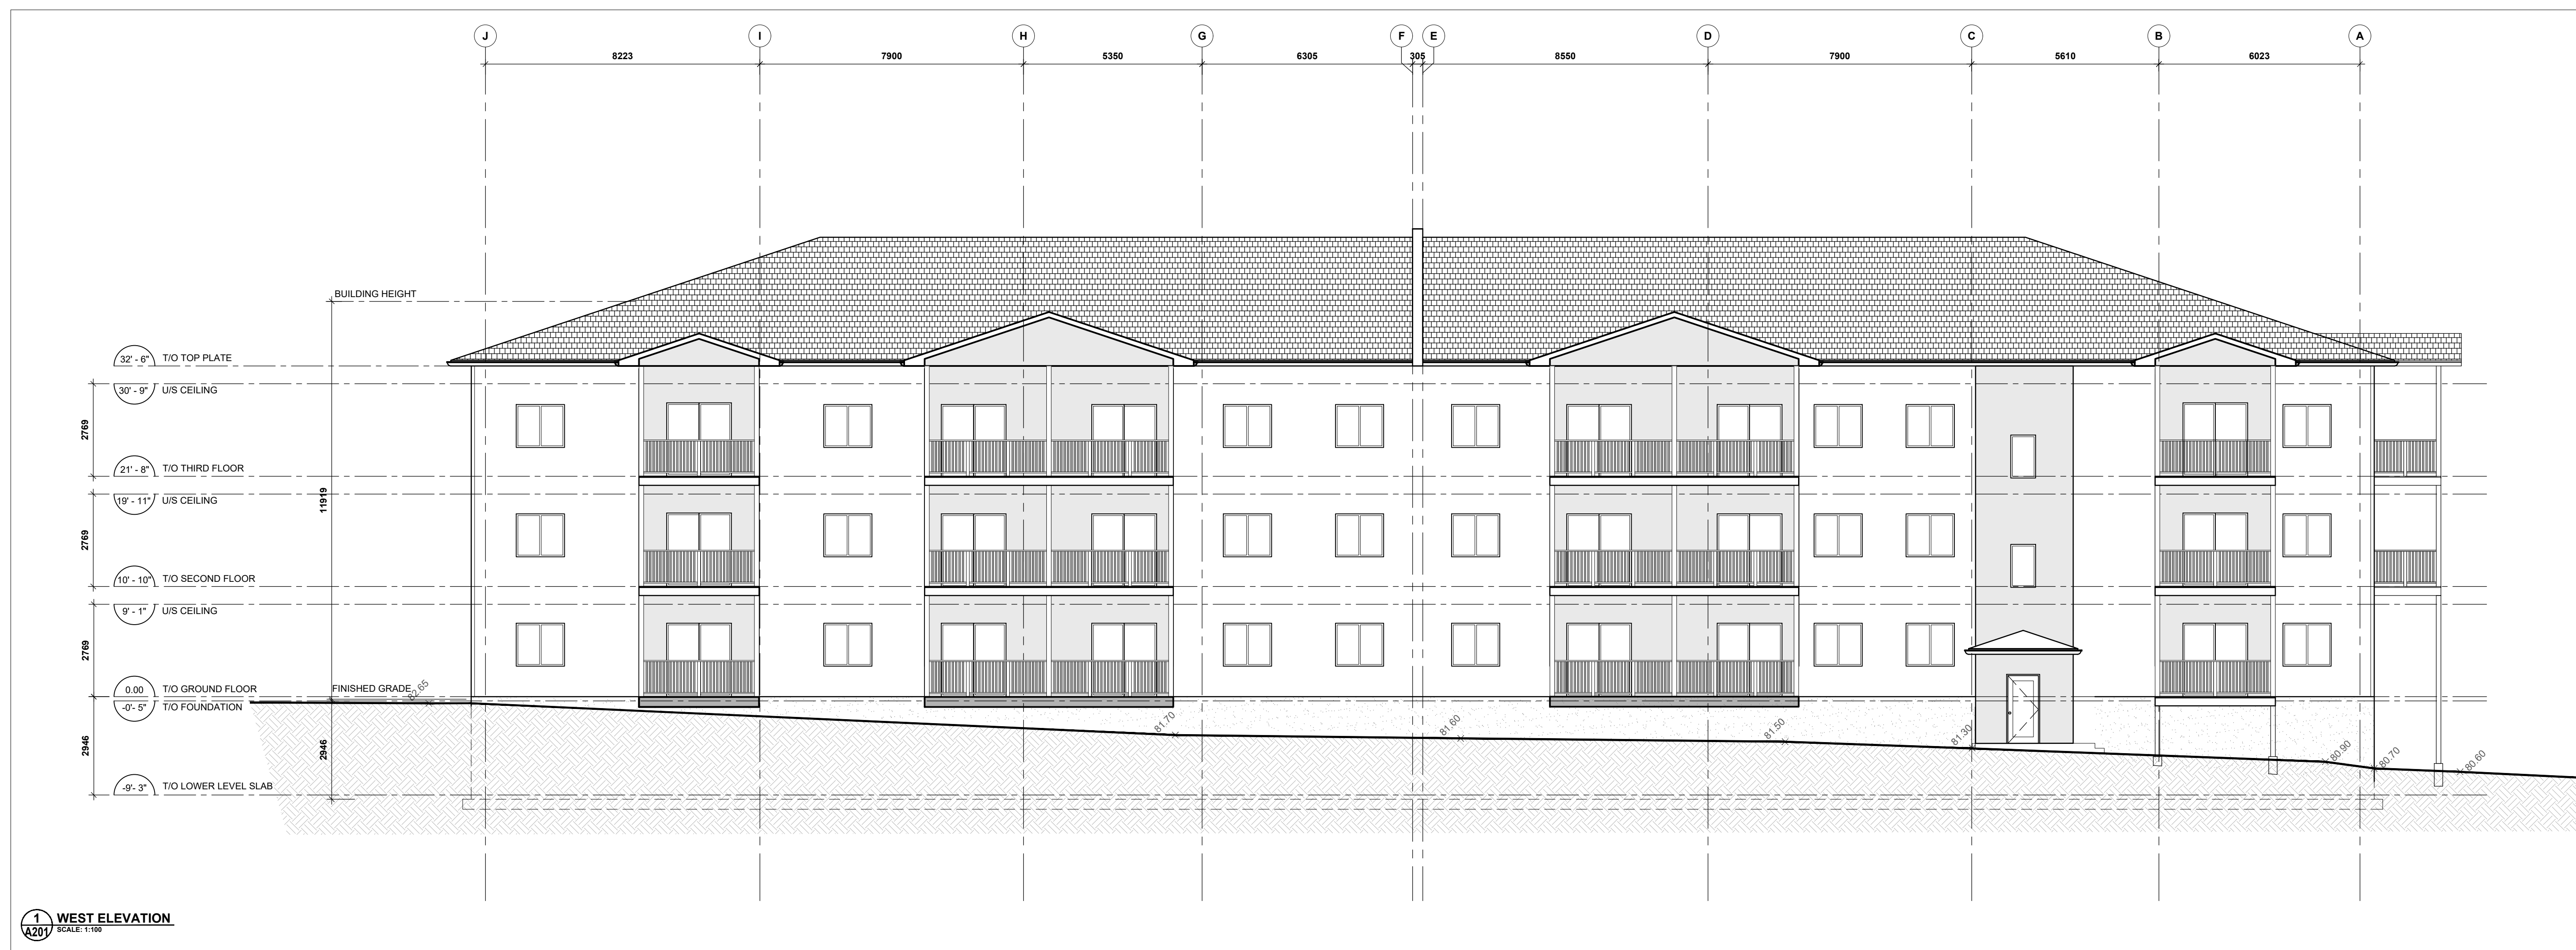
J I H G F E D C B A

8223 7900 5350 6305 305 8550 7900 5610 6023

BUILDING HEIGHT

32' - 6" T/O TOP PLATE

30' - 9" U/S CEILING

2769

21' - 8" T/O THIRD FLOOR

19' - 11" U/S CEILING

11919

2769

10' - 10" T/O SECOND FLOOR

9' - 1" U/S CEILING

2769

0.00 T/O GROUND FLOOR

FINISHED GRADE

82.65

-0' - 5" T/O FOUNDATION

2946

2946

-9' - 3" T/O LOWER LEVEL SLAB

81.70

81.60

81.50

81.30

80.90

80.70

80.60

1
A201
WEST ELEVATION
SCALE: 1:100